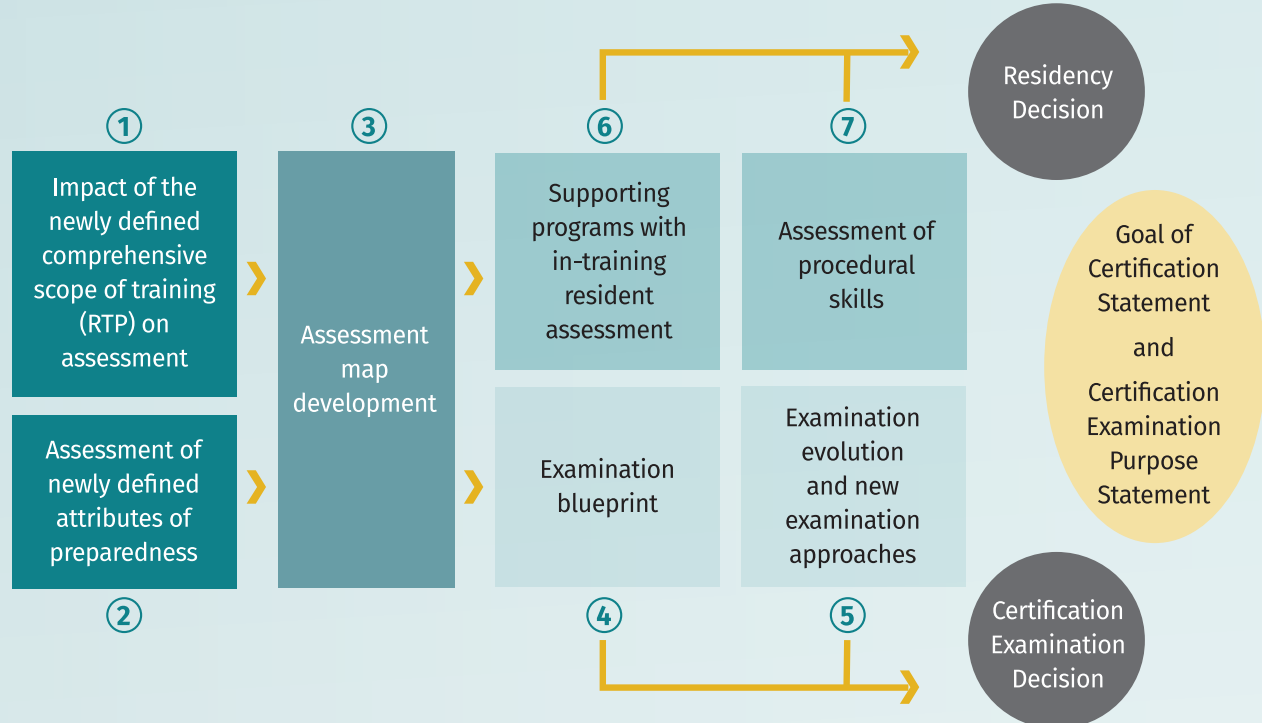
Residency Decision

1

Impact of the newly defined comprehensive scope of training (RTP) on assessment

Assessment of newly defined attributes of preparedness

2

3

Assessment map development

6

Supporting programs with in-training resident assessment

7

Assessment of procedural skills

Examination blueprint

4

Examination evolution and new examination approaches

5

Goal of Certification Statement

and

Certification Examination Purpose Statement

Certification Examination Decision